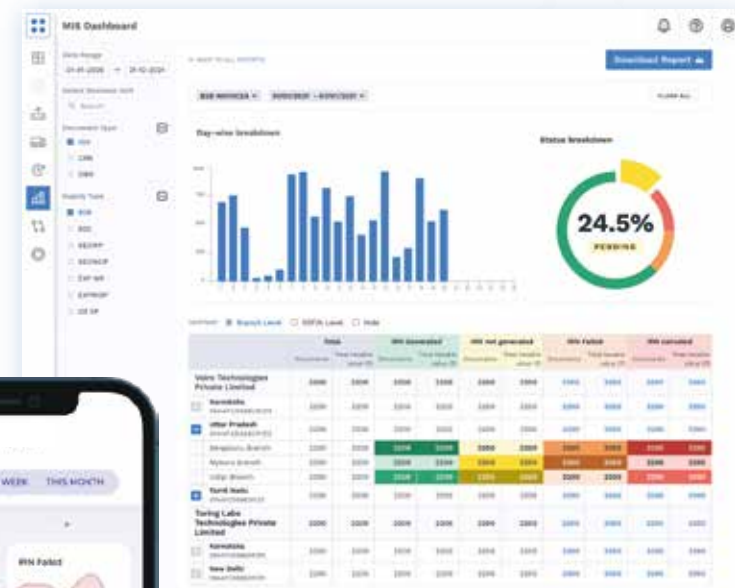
MIS Dashboard

Date Range
01-01-2020 → 31-12-2021

Select Business Unit

Search

Document Type
INV
CRN
DBN

Supply Type
B2B
SEZ
SEZWP
SEZWOP
EXP WP
EXPWOP
DE SP

← BACK TO ALL REPORTS

Download Report

B2B INVOICES × 01/01/2021 – 31/01/2021 × CLEAR ALL

Day-wise breakdown

Status breakdown

24.5%
PENDING

Branch Level GSTIN Level Hide

| | Total | | IRN Generated | | IRN not generated | | IRN Failed | | IRN cancelled | |
|---|---|---|---|---|---|---|---|---|---|---|
| Volvo Technologies Private Limited | 2000 | 2000 | 2000 | 2000 | 2000 | 2000 | 2000 | 2000 | 2000 | 2000 |
| Karnataka | 2000 | 2000 | 2000 | 2000 | 2000 | 2000 | 2000 | 2000 | 2000 | 2000 |
| Uttar Pradesh | 2000 | 2000 | 2000 | 2000 | 2000 | 2000 | 2000 | 2000 | 2000 | 2000 |
| Bengaluru Branch | 2000 | 2000 | 2000 | 2000 | 2000 | 2000 | 2000 | 2000 | 2000 | 2000 |
| Mysuru Branch | 2000 | 2000 | 2000 | 2000 | 2000 | 2000 | 2000 | 2000 | 2000 | 2000 |
| Udupi Branch | 2000 | 2000 | 2000 | 2000 | 2000 | 2000 | 2000 | 2000 | 2000 | 2000 |
| Tamil Nadu | 2000 | 2000 | 2000 | 2000 | 2000 | 2000 | 2000 | 2000 | 2000 | 2000 |
| Turing Labs Technologies Private Limited | 2000 | 2000 | 2000 | 2000 | 2000 | 2000 | 2000 | 2000 | 2000 | 2000 |
| Karnataka | 2000 | 2000 | 2000 | 2000 | 2000 | 2000 | 2000 | 2000 | 2000 | 2000 |
| New Delhi | 2000 | 2000 | 2000 | 2000 | 2000 | 2000 | 2000 | 2000 | 2000 | 2000 |

WEEK THIS MONTH

IRN Failed